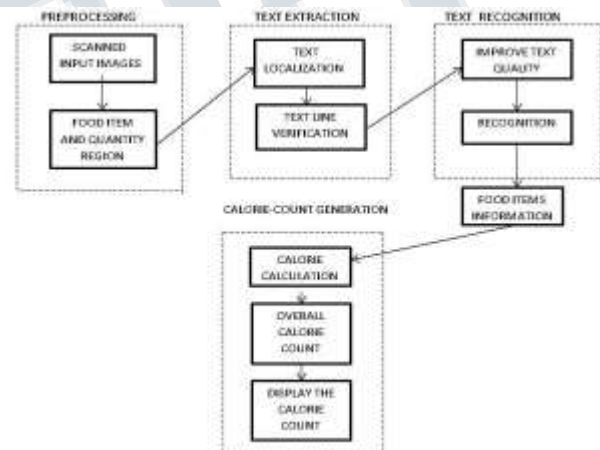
PREPROCESSING

SCANNED INPUT IMAGES

FOOD ITEM AND QUANTITY REGION

TEXT EXTRACTION

TEXT LOCALIZATION

TEXT LINE VERIFICATION

TEXT RECOGNITION

IMPROVE TEXT QUALITY

RECOGNITION

FOOD ITEMS INFORMATION

CALORIE-COUNT GENERATION

CALORIE CALCULATION

OVERALL CALORIE COUNT

DISPLAY THE CALORIE COUNT